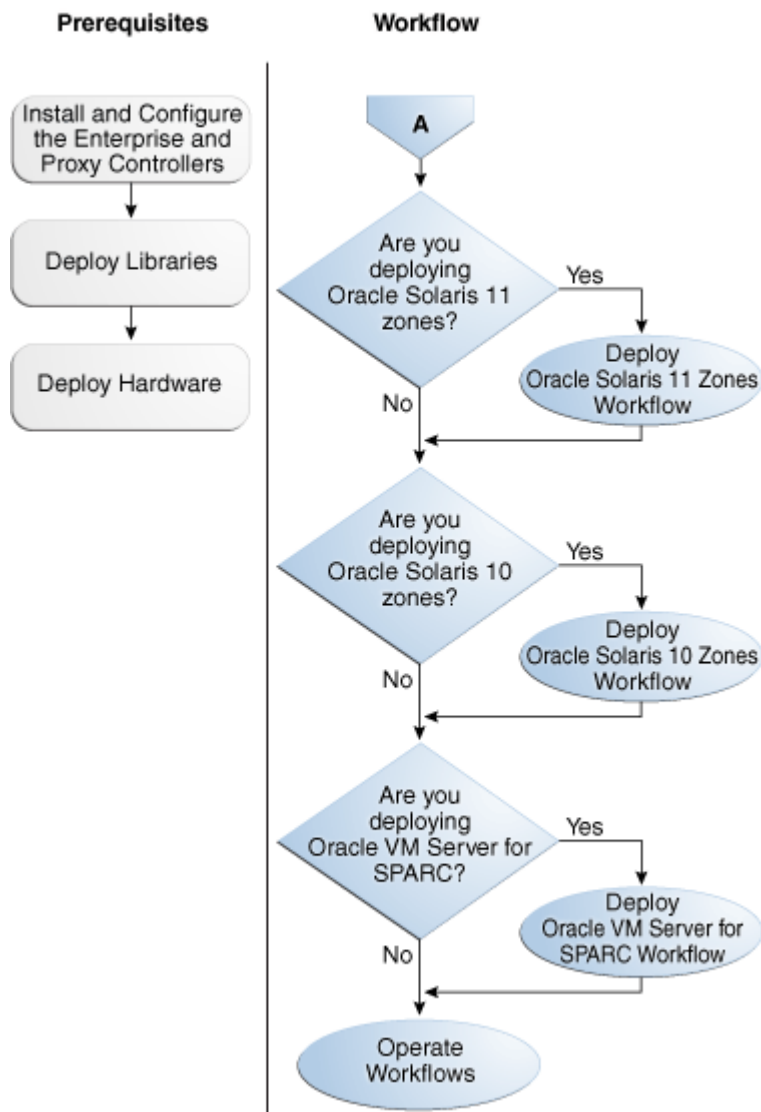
Prerequisites

Install and Configure the Enterprise and Proxy Controllers

Deploy Libraries

Deploy Hardware

Workflow

A

Are you deploying Oracle Solaris 11 zones?

Yes

Deploy Oracle Solaris 11 Zones Workflow

No

Are you deploying Oracle Solaris 10 zones?

Yes

Deploy Oracle Solaris 10 Zones Workflow

No

Are you deploying Oracle VM Server for SPARC?

Yes

Deploy Oracle VM Server for SPARC Workflow

No

Operate Workflows